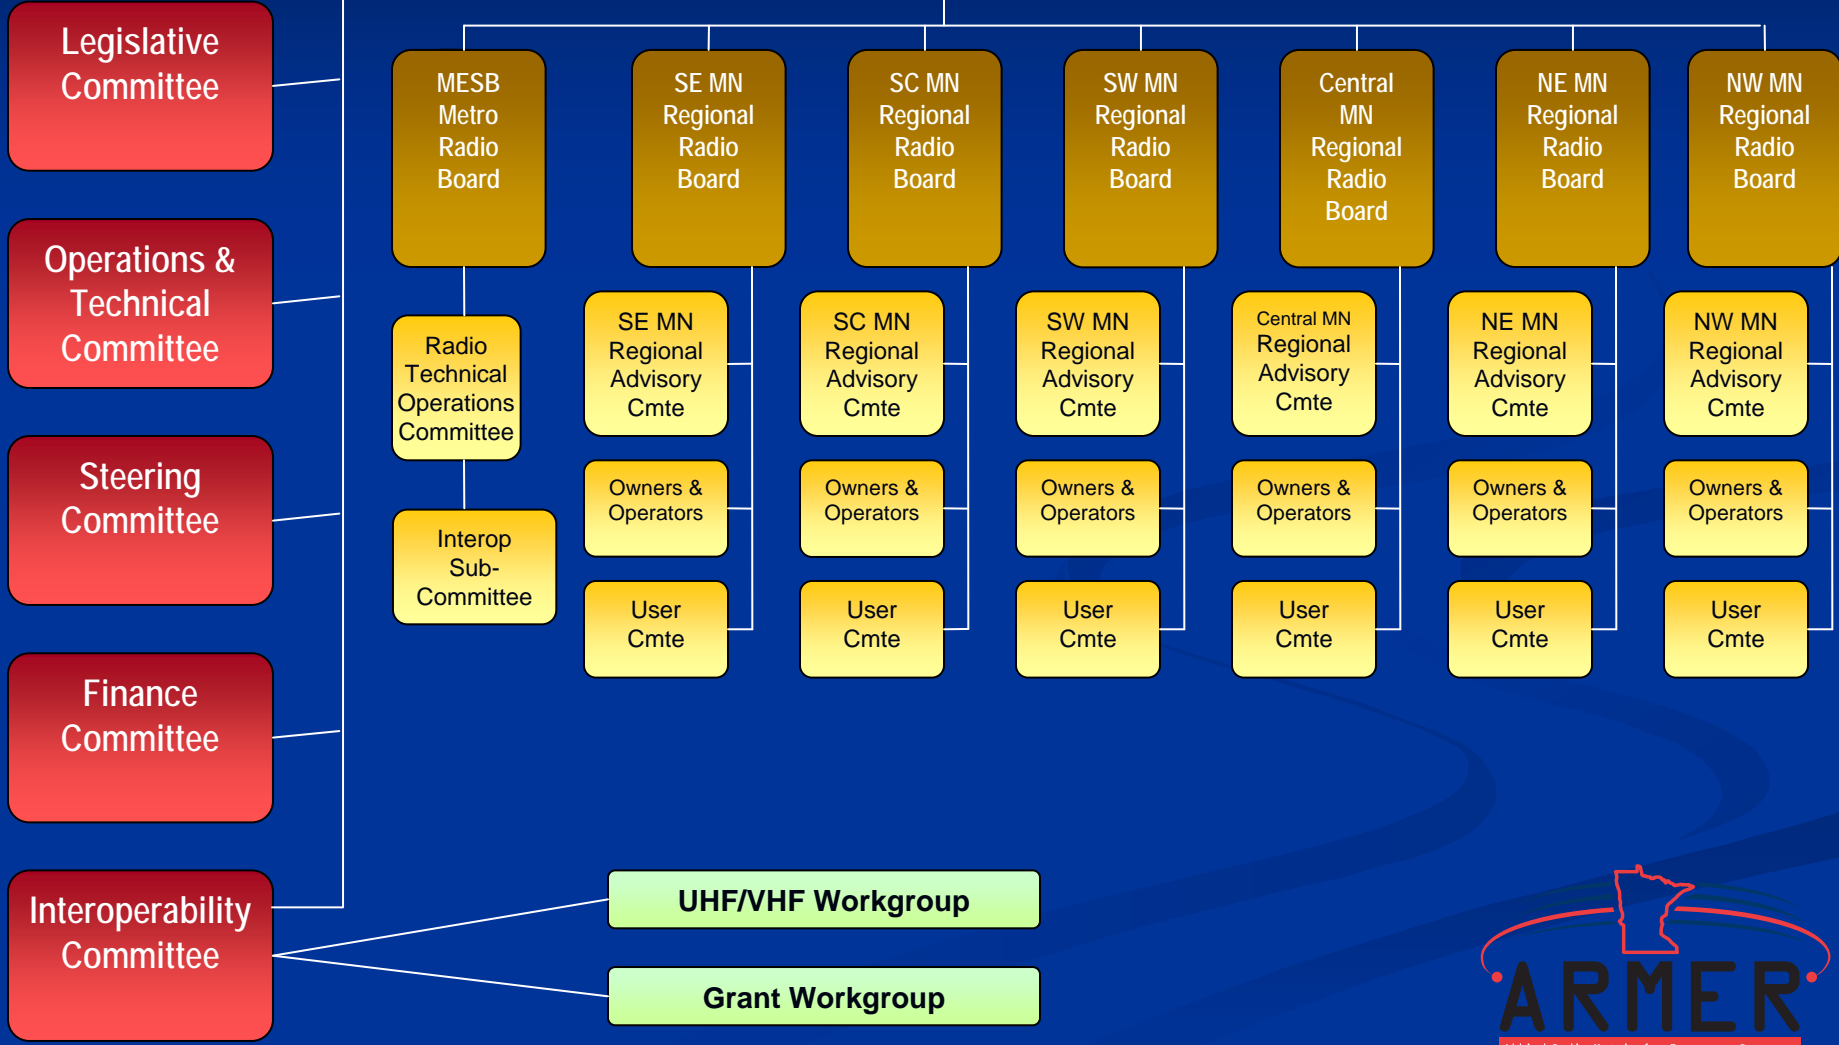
Legislative Committee

Operations & Technical Committee

Steering Committee

Finance Committee

Interoperability Committee

MESB Metro Radio Board

SE MN Regional Radio Board

SC MN Regional Radio Board

SW MN Regional Radio Board

Central MN Regional Radio Board

NE MN Regional Radio Board

NW MN Regional Radio Board

Radio Technical Operations Committee

Interop Sub-Committee

SE MN Regional Advisory Cmte

Owners & Operators

User Cmte

SC MN Regional Advisory Cmte

Owners & Operators

User Cmte

SW MN Regional Advisory Cmte

Owners & Operators

User Cmte

Central MN Regional Advisory Cmte

Owners & Operators

User Cmte

NE MN Regional Advisory Cmte

Owners & Operators

User Cmte

NW MN Regional Advisory Cmte

Owners & Operators

User Cmte

UHF/VHF Workgroup

Grant Workgroup

ARMER